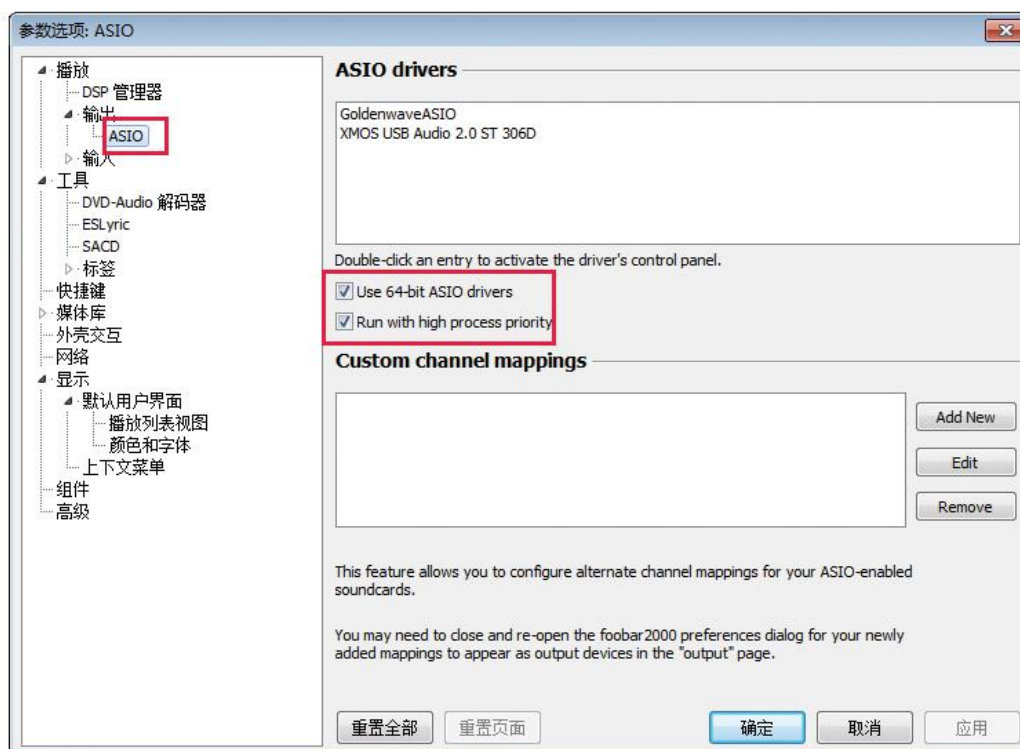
参数选项: ASIO

播放
DSP 管理器
输出
ASIO
输入
工具
DVD-Audio 解码器
ESLyric
SACD
标签
快捷键
媒体库
外壳交互
网络
显示
默认用户界面
播放列表视图
颜色和字体
上下文菜单
组件
高级

ASIO drivers

GoldenwaveASIO
XMOS USB Audio 2.0 ST 306D

Double-click an entry to activate the driver's control panel.

Use 64-bit ASIO drivers
Run with high process priority

Custom channel mappings

Add New
Edit
Remove

This feature allows you to configure alternate channel mappings for your ASIO-enabled soundcards.

You may need to close and re-open the foobar2000 preferences dialog for your newly added mappings to appear as output devices in the "output" page.

重置全部
重置页面
确定
取消
应用